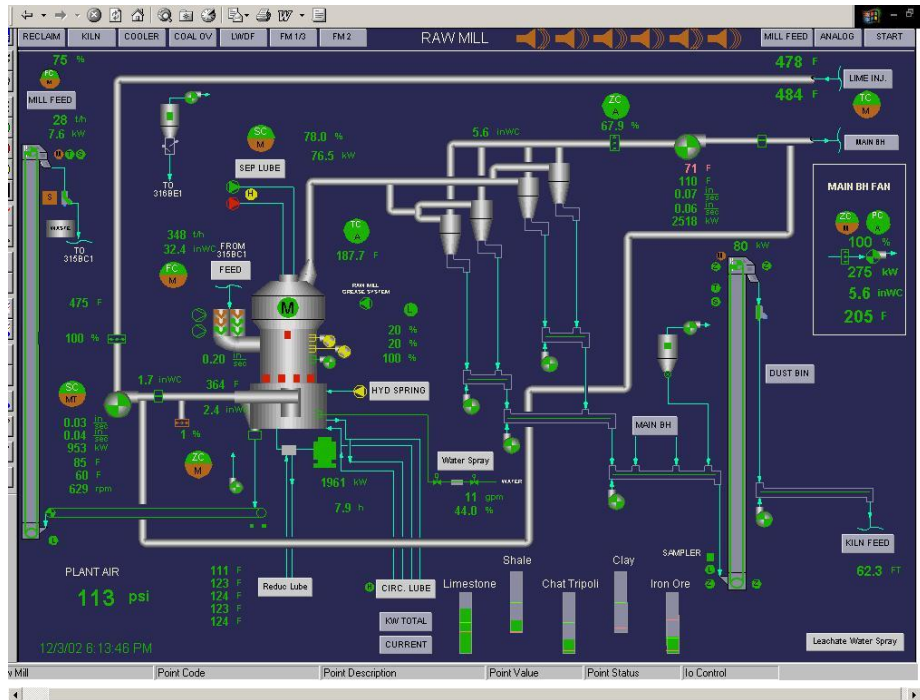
RECLAIM KILN COOLER COAL OV LWDF FM 1/3 FM 2 RAW MILL MILL FEED ANALOG START

75 %
FC M
MILL FEED
28 t/h
7.6 kW

TO 315BE1

SC M
SEP LUBE
78.0 %
76.5 kW

5.6 inWC
ZC A
67.9 %

478 F
LIME INJ.
484 F
TC M

MAIN BH

71 F
110 F
0.07 in/sec
0.06 in/sec
2518 kW

MAIN BH FAN
ZC M
FC A
100 %
275 kW
5.6 inWC
205 F

S
WASTE
TO 315BC1

H

348 t/h
32.4 inWC
FROM 315BC1
FC M
FEED

TC A
187.7 F
RAW MILL GREASE SYSTEM

80 kW

475 F
100 %

M

20 %
20 %
100 %

0.20 in/sec

DUST BIN

SC MT
1.7 inWC
364 F
2.4 inWC
1 %
HYD SPRING

0.03 in/sec
0.04 in/sec
953 kW
85 F
60 F
629 rpm

ZC M

MAIN BH

Water Spray
WATER
1961 kW
7.9 h
11 gpm
44.0 %

KILN FEED
62.3 FT

SAMPLER

PLANT AIR
113 psi

111 F
123 F
124 F
123 F
124 F

Reduc Lube
CIRC. LUBE
KW TOTAL
CURRENT

Limestone Shale Chat Tripoli Clay Iron Ore

12/3/02 6:13:46 PM

Leachate Water Spray

v Mill Point Code Point Description Point Value Point Status Io Control